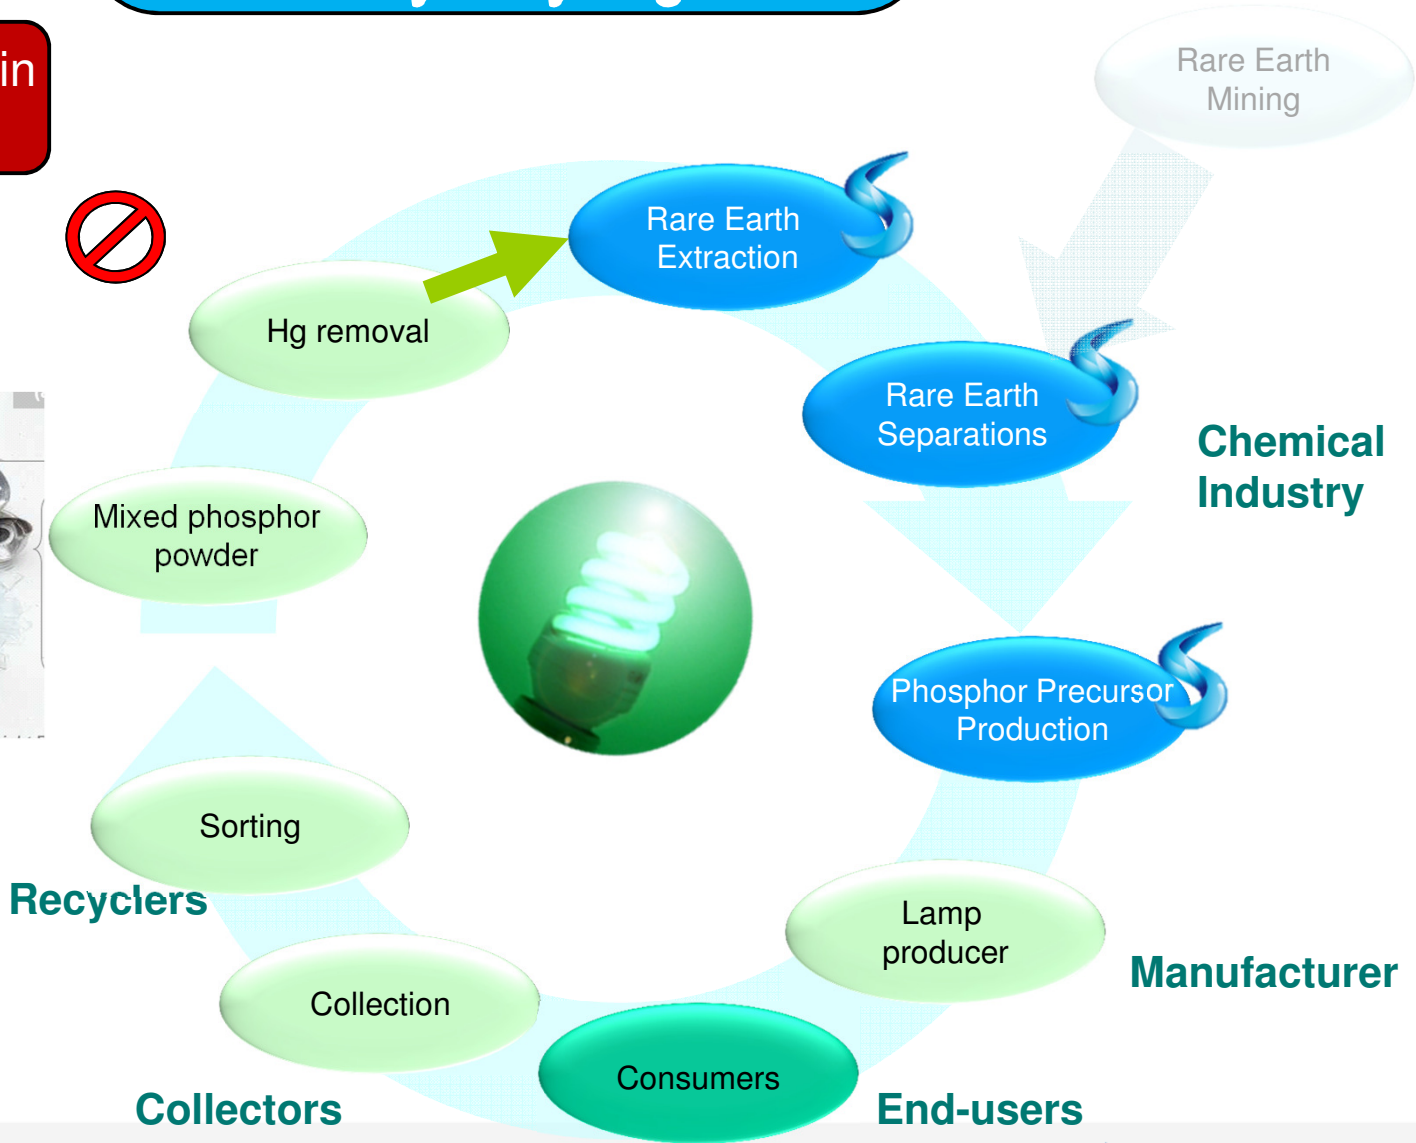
in

Rare Earth Mining

Rare Earth Extraction

Hg removal

Rare Earth Separations

Chemical Industry

Mixed phosphor powder

Phosphor Precursor Production

Sorting

Recyclers

Lamp producer

Manufacturer

Collection

Consumers

Collectors

End-users